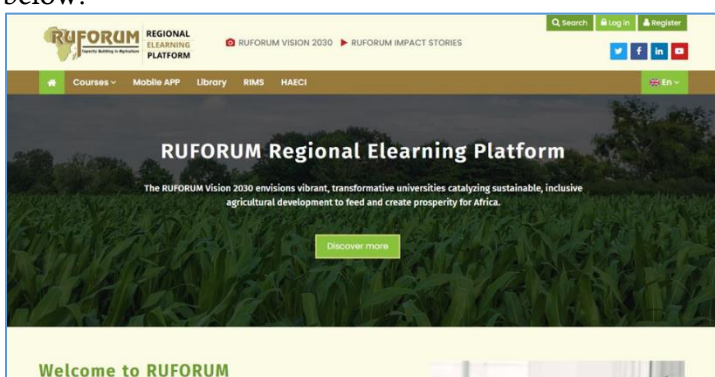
below:

RUFORUM Capacity Building in Agriculture REGIONAL ELEARNING PLATFORM

RUFORUM VISION 2030 RUFORUM IMPACT STORIES

Search Log in Register

Courses Mobile APP Library RIMS HAECI En

RUFORUM Regional Elearning Platform

The RUFORUM Vision 2030 envisions vibrant, transformative universities catalyzing sustainable, inclusive agricultural development to feed and create prosperity for Africa.

Discover more

Welcome to RUFORUM